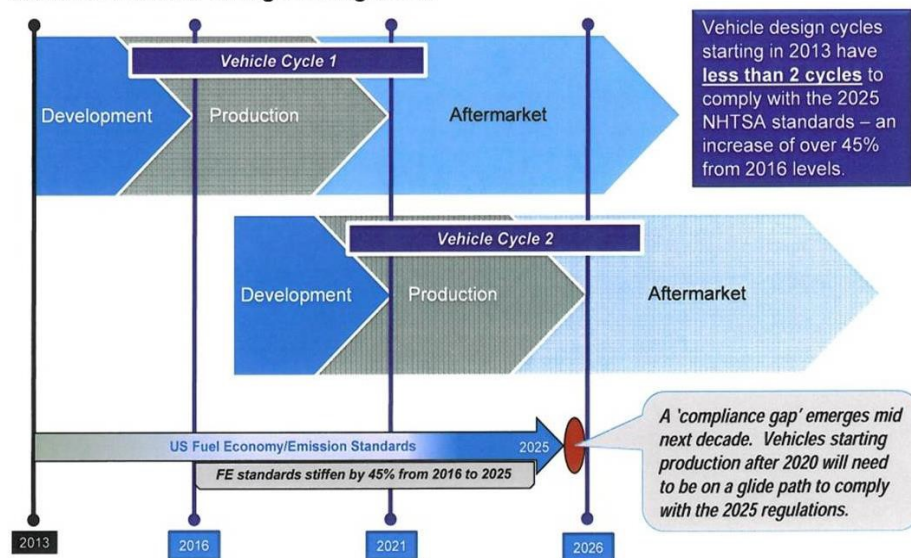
Vehicle Cycle 1

Development

Production

Aftermarket

Vehicle design cycles starting in 2013 have **less than 2 cycles** to comply with the 2025 NHTSA standards – an increase of over 45% from 2016 levels.

Vehicle Cycle 2

Development

Production

Aftermarket

US Fuel Economy/Emission Standards

2025

FE standards stiffen by 45% from 2016 to 2025

A 'compliance gap' emerges mid next decade. Vehicles starting production after 2020 will need to be on a glide path to comply with the 2025 regulations.

2013

2016

2021

2026